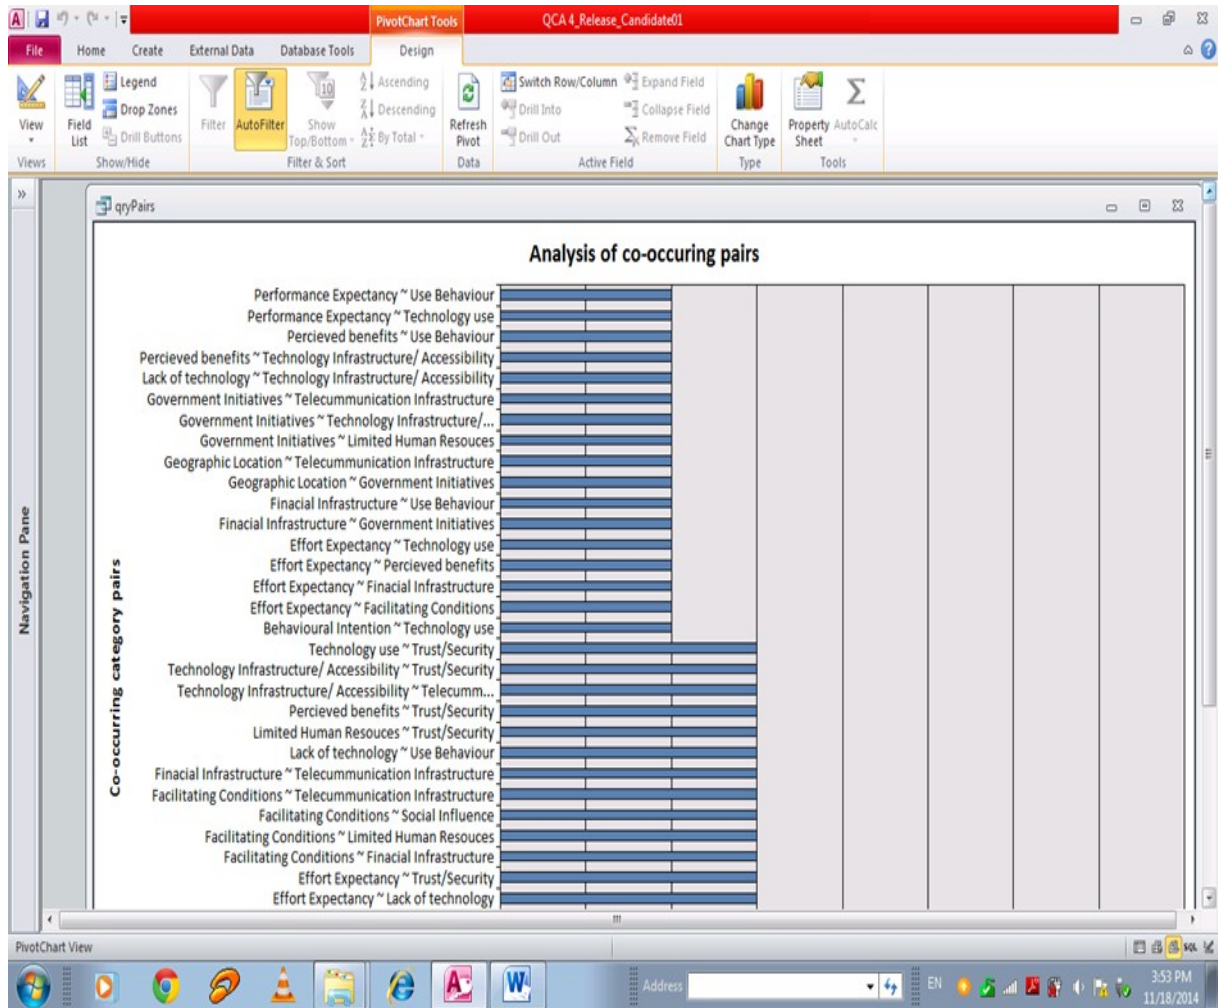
PivotChart Tools QCA 4_Release_Candidate01

File Home Create External Data Database Tools Design

View Field List Legend Drop Zones Drill Buttons Filter AutoFilter Show Top/Bottom Ascending Descending By Total Refresh Pivot Switch Row/Column Drill Into Drill Out Expand Field Collapse Field Remove Field Change Chart Type Property Sheet AutoCalc

Views Show/Hide Filter & Sort Data Active Field Type Tools

Navigation Pane

qryPairs

Analysis of co-occuring pairs

Co-occurring category pairs

Performance Expectancy ~ Use Behaviour
Performance Expectancy ~ Technology use
Percieved benefits ~ Use Behaviour
Percieved benefits ~ Technology Infrastructure/ Accessibility
Lack of technology ~ Technology Infrastructure/ Accessibility
Government Initiatives ~ Telecummunication Infrastructure
Government Initiatives ~ Technology Infrastructure/...
Government Initiatives ~ Limited Human Resouces
Geographic Location ~ Telecummunication Infrastructure
Geographic Location ~ Government Initiatives
Finacial Infrastructure ~ Use Behaviour
Finacial Infrastructure ~ Government Initiatives
Effort Expectancy ~ Technology use
Effort Expectancy ~ Percieved benefits
Effort Expectancy ~ Finacial Infrastructure
Effort Expectancy ~ Facilitating Conditions
Behavioural Intention ~ Technology use
Technology use ~ Trust/Security
Technology Infrastructure/ Accessibility ~ Trust/Security
Technology Infrastructure/ Accessibility ~ Telecumm...
Percieved benefits ~ Trust/Security
Limited Human Resouces ~ Trust/Security
Lack of technology ~ Use Behaviour
Finacial Infrastructure ~ Telecummunication Infrastructure
Facilitating Conditions ~ Telecummunication Infrastructure
Facilitating Conditions ~ Social Influence
Facilitating Conditions ~ Limited Human Resouces
Facilitating Conditions ~ Finacial Infrastructure
Effort Expectancy ~ Trust/Security
Effort Expectancy ~ Lack of technology

PivotChart View

Address

EN 3:53 PM 11/18/2014